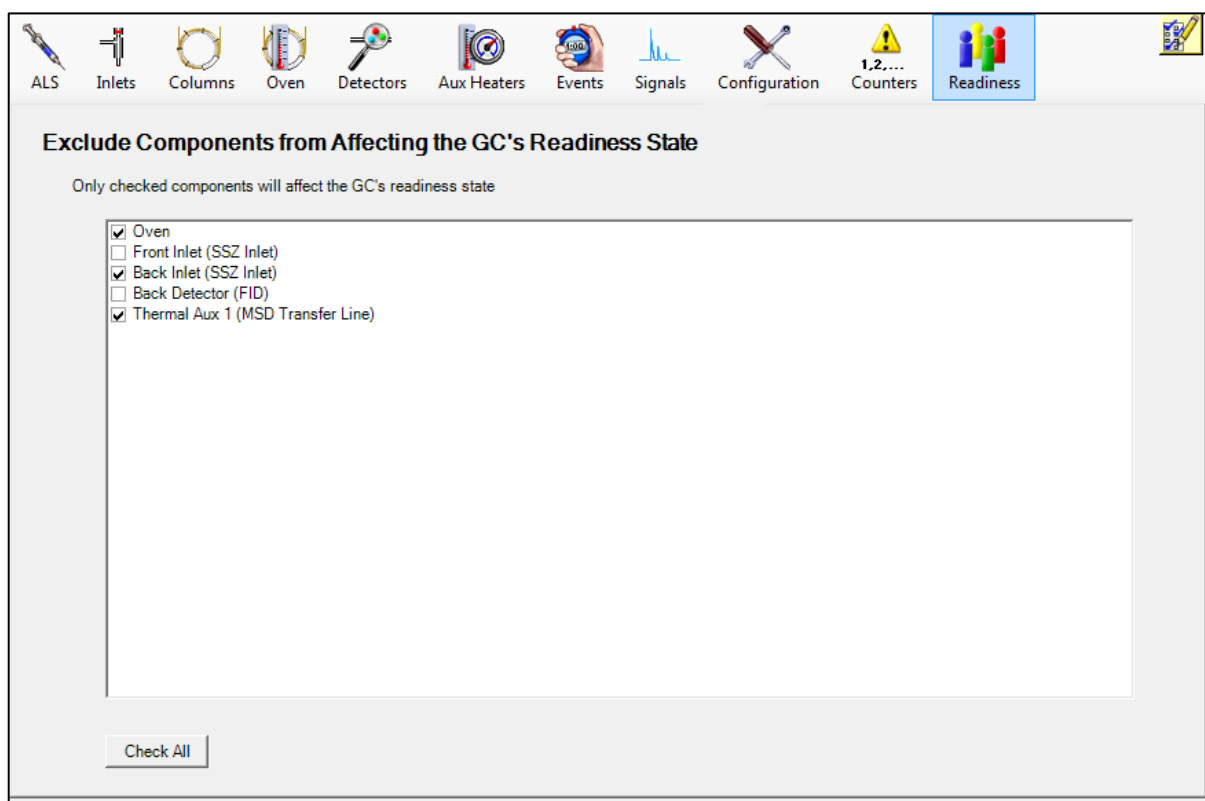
ALS Inlets Columns Oven Detectors Aux Heaters Events Signals Configuration 1,2,... Counters Readiness

Exclude Components from Affecting the GC's Readiness State

Only checked components will affect the GC's readiness state

☑ Oven
☐ Front Inlet (SSZ Inlet)
☑ Back Inlet (SSZ Inlet)
☐ Back Detector (FID)
☑ Thermal Aux 1 (MSD Transfer Line)

Check All